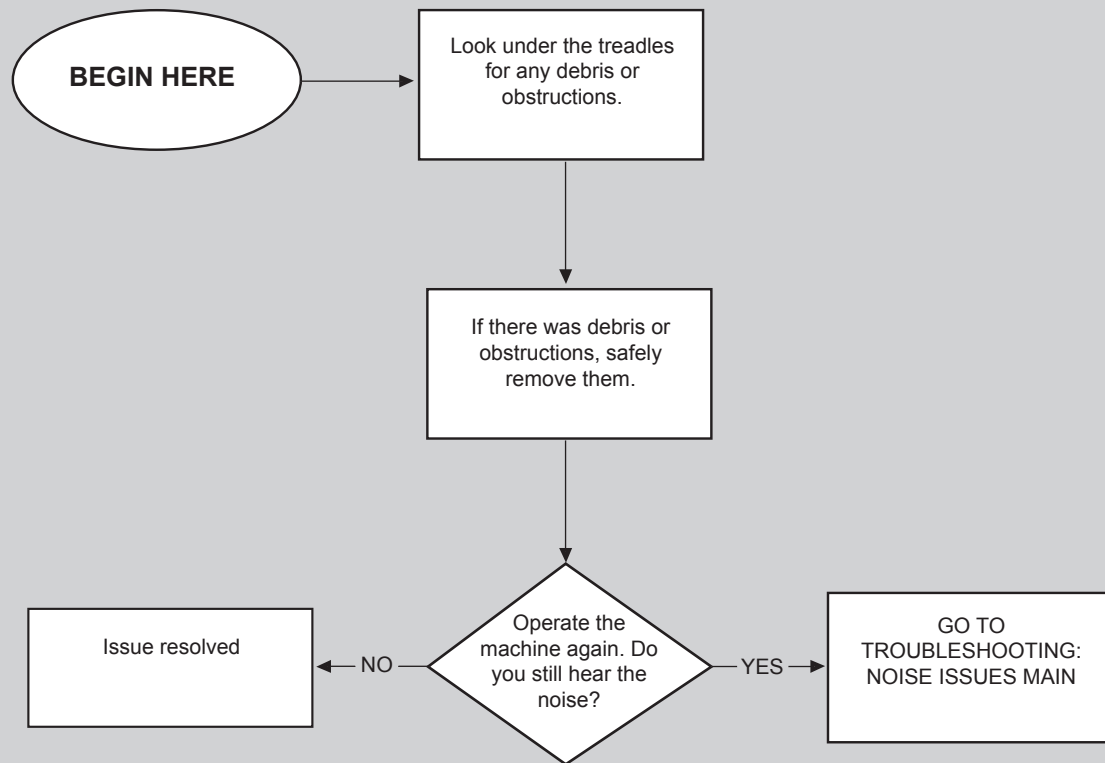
BEGIN HERE

Look under the treadles for any debris or obstructions.

If there was debris or obstructions, safely remove them.

Operate the machine again. Do you still hear the noise?

NO

Issue resolved

YES

GO TO TROUBLESHOOTING: NOISE ISSUES MAIN